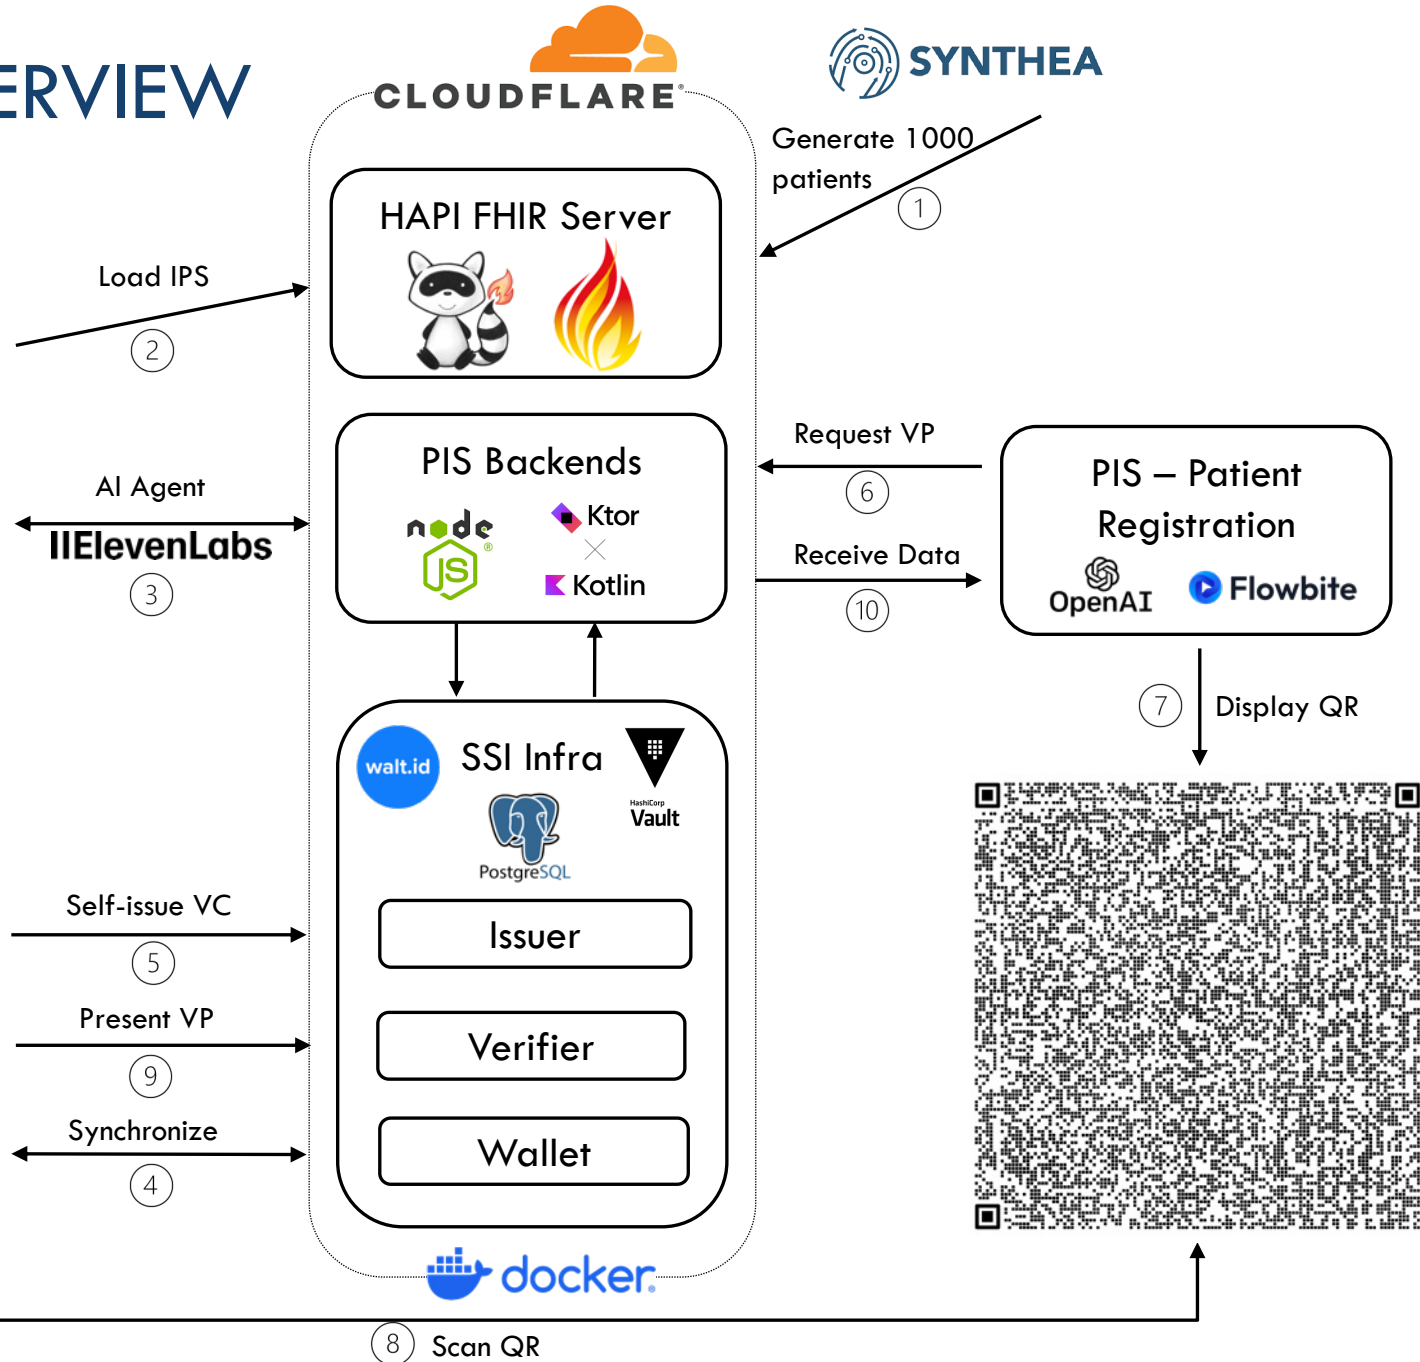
ERVIEW

CLOUDFLARE

SYNTHEA

Generate 1000 patients

1

HAPI FHIR Server

Load IPS

2

PIS Backends

node JS

Ktor

Kotlin

AI Agent

IIElevenLabs

3

Request VP

6

Receive Data

10

PIS – Patient Registration

OpenAI

Flowbite

7

Display QR

walt.id

SSI Infra

HashiCorp Vault

PostgreSQL

Issuer

Verifier

Wallet

Self-issue VC

5

Present VP

9

Synchronize

4

docker

8

Scan QR